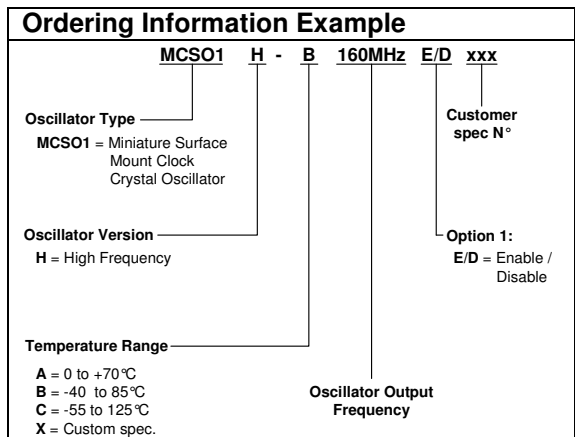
Ordering Information Example

MCSO1 H - B 160MHz E/D xxx

Oscillator Type

MCSO1 = Miniature Surface Mount Clock Crystal Oscillator

Customer spec N°

Oscillator Version

H = High Frequency

Option 1:

E/D = Enable / Disable

Temperature Range

A = 0 to +70°C
B = -40 to 85°C
C = -55 to 125°C
X = Custom spec.

Oscillator Output Frequency